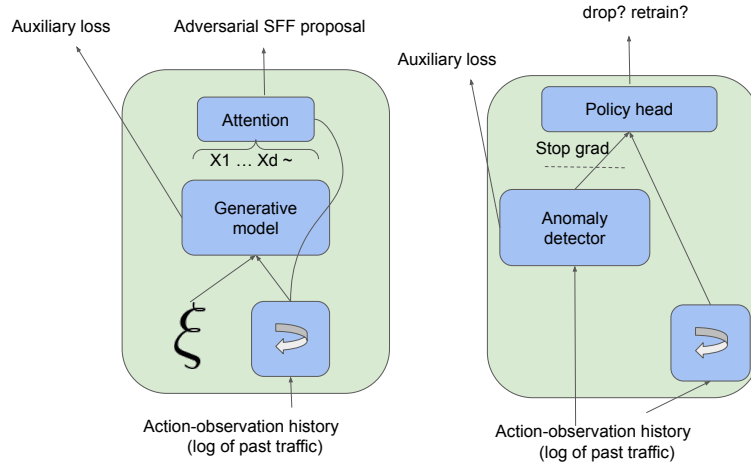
Auxiliary loss

Adversarial SFF proposal

Attention

X1 … Xd ~

Generative model

$\xi$

Action-observation history
(log of past traffic)

drop? retrain?

Auxiliary loss

Policy head

Stop grad

Anomaly detector

Action-observation history
(log of past traffic)